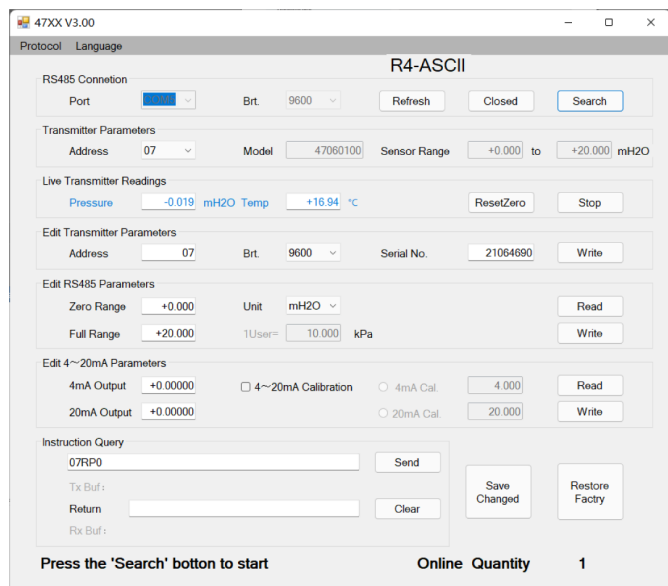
47XX V3.00

Protocol Language

R4-ASCII

RS485 Connetion

Port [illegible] Brt. 9600 Refresh Closed Search

Transmitter Parameters

Address 07 Model 47060100 Sensor Range +0.000 to +20.000 mH2O

Live Transmitter Readings

Pressure -0.019 mH2O Temp +16.94 ℃ ResetZero Stop

Edit Transmitter Parameters

Address 07 Brt. 9600 Serial No. 21064690 Write

Edit RS485 Parameters

Zero Range +0.000 Unit mH2O Read

Full Range +20.000 1User= 10.000 kPa Write

Edit 4～20mA Parameters

4mA Output +0.00000 4～20mA Calibration 4mA Cal. 4.000 Read

20mA Output +0.00000 20mA Cal. 20.000 Write

Instruction Query

07RP0 Send

Tx Buf:

Return Clear

Rx Buf:

Save Changed

Restore Factry

Press the 'Search' botton to start

Online Quantity 1